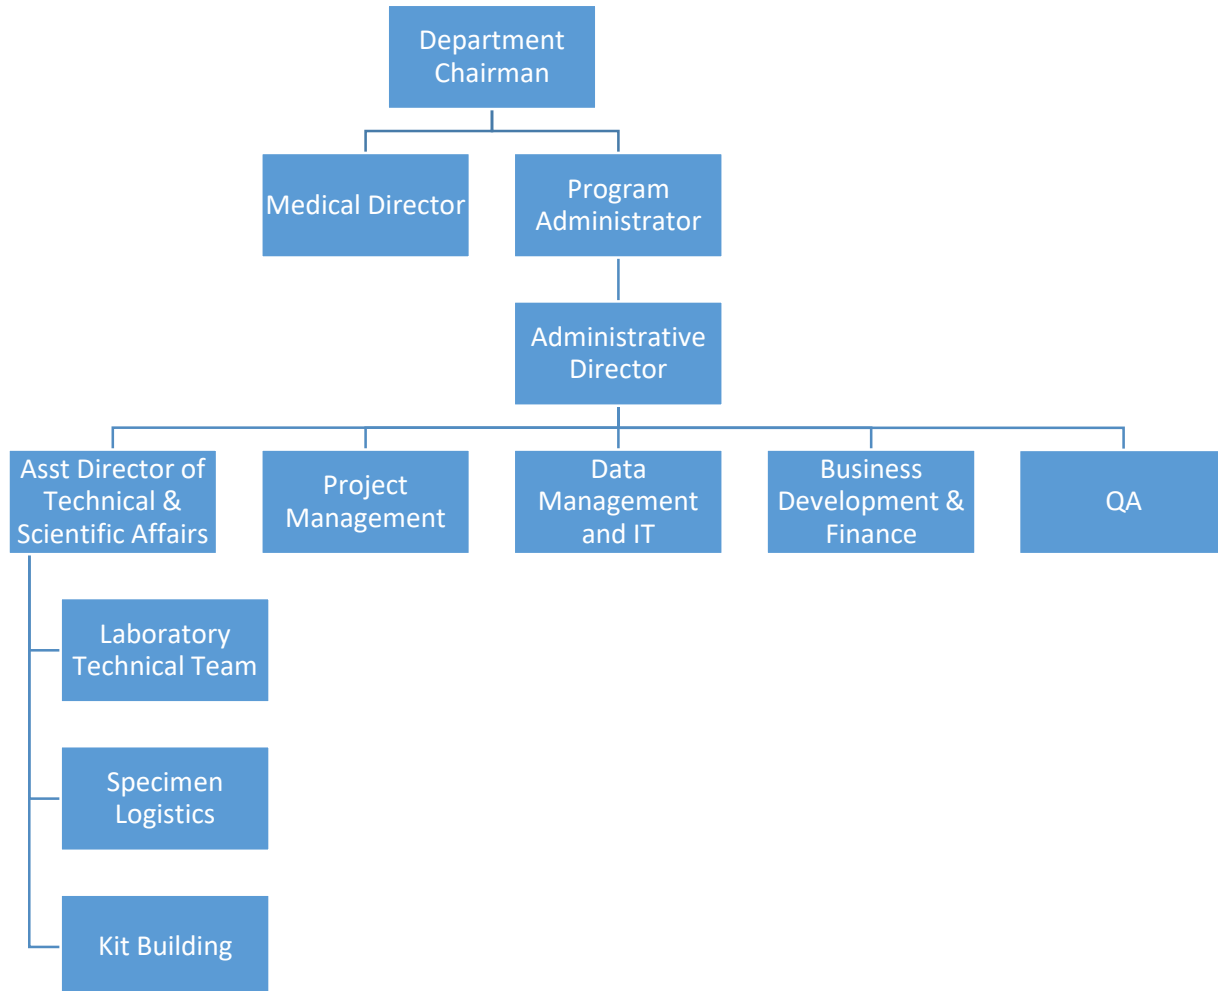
Department Chairman

Medical Director

Program Administrator

Administrative Director

Asst Director of Technical & Scientific Affairs

Project Management

Data Management and IT

Business Development & Finance

QA

Laboratory Technical Team

Specimen Logistics

Kit Building